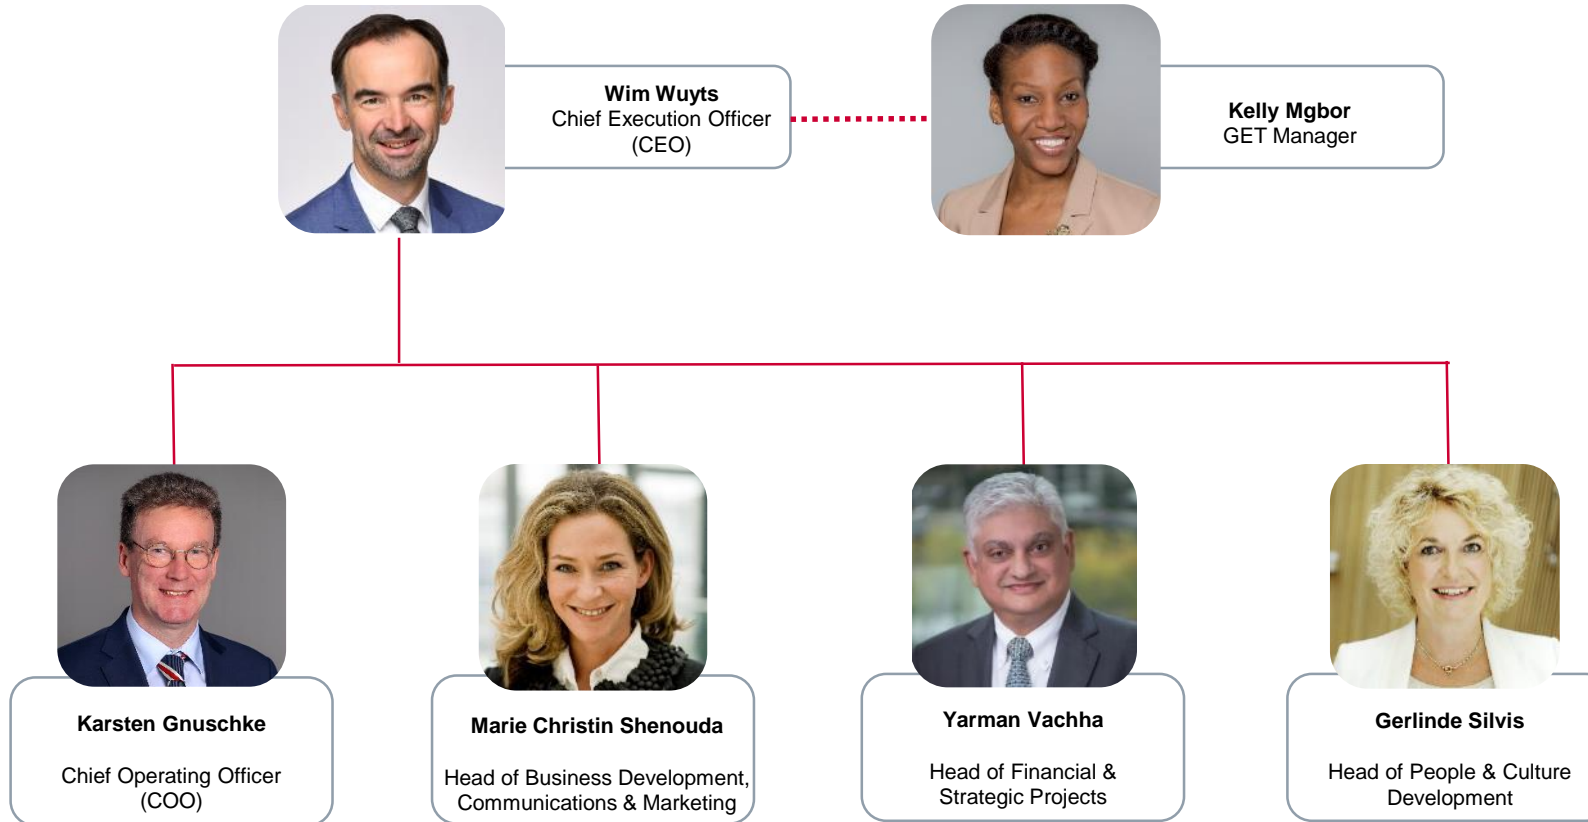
Wim Wuyts
Chief Execution Officer
(CEO)

Kelly Mgbor
GET Manager

Karsten Gnuschke

Chief Operating Officer
(COO)

Marie Christin Shenouda

Head of Business Development, Communications & Marketing

Yarman Vachha

Head of Financial & Strategic Projects

Gerlinde Silvis

Head of People & Culture Development